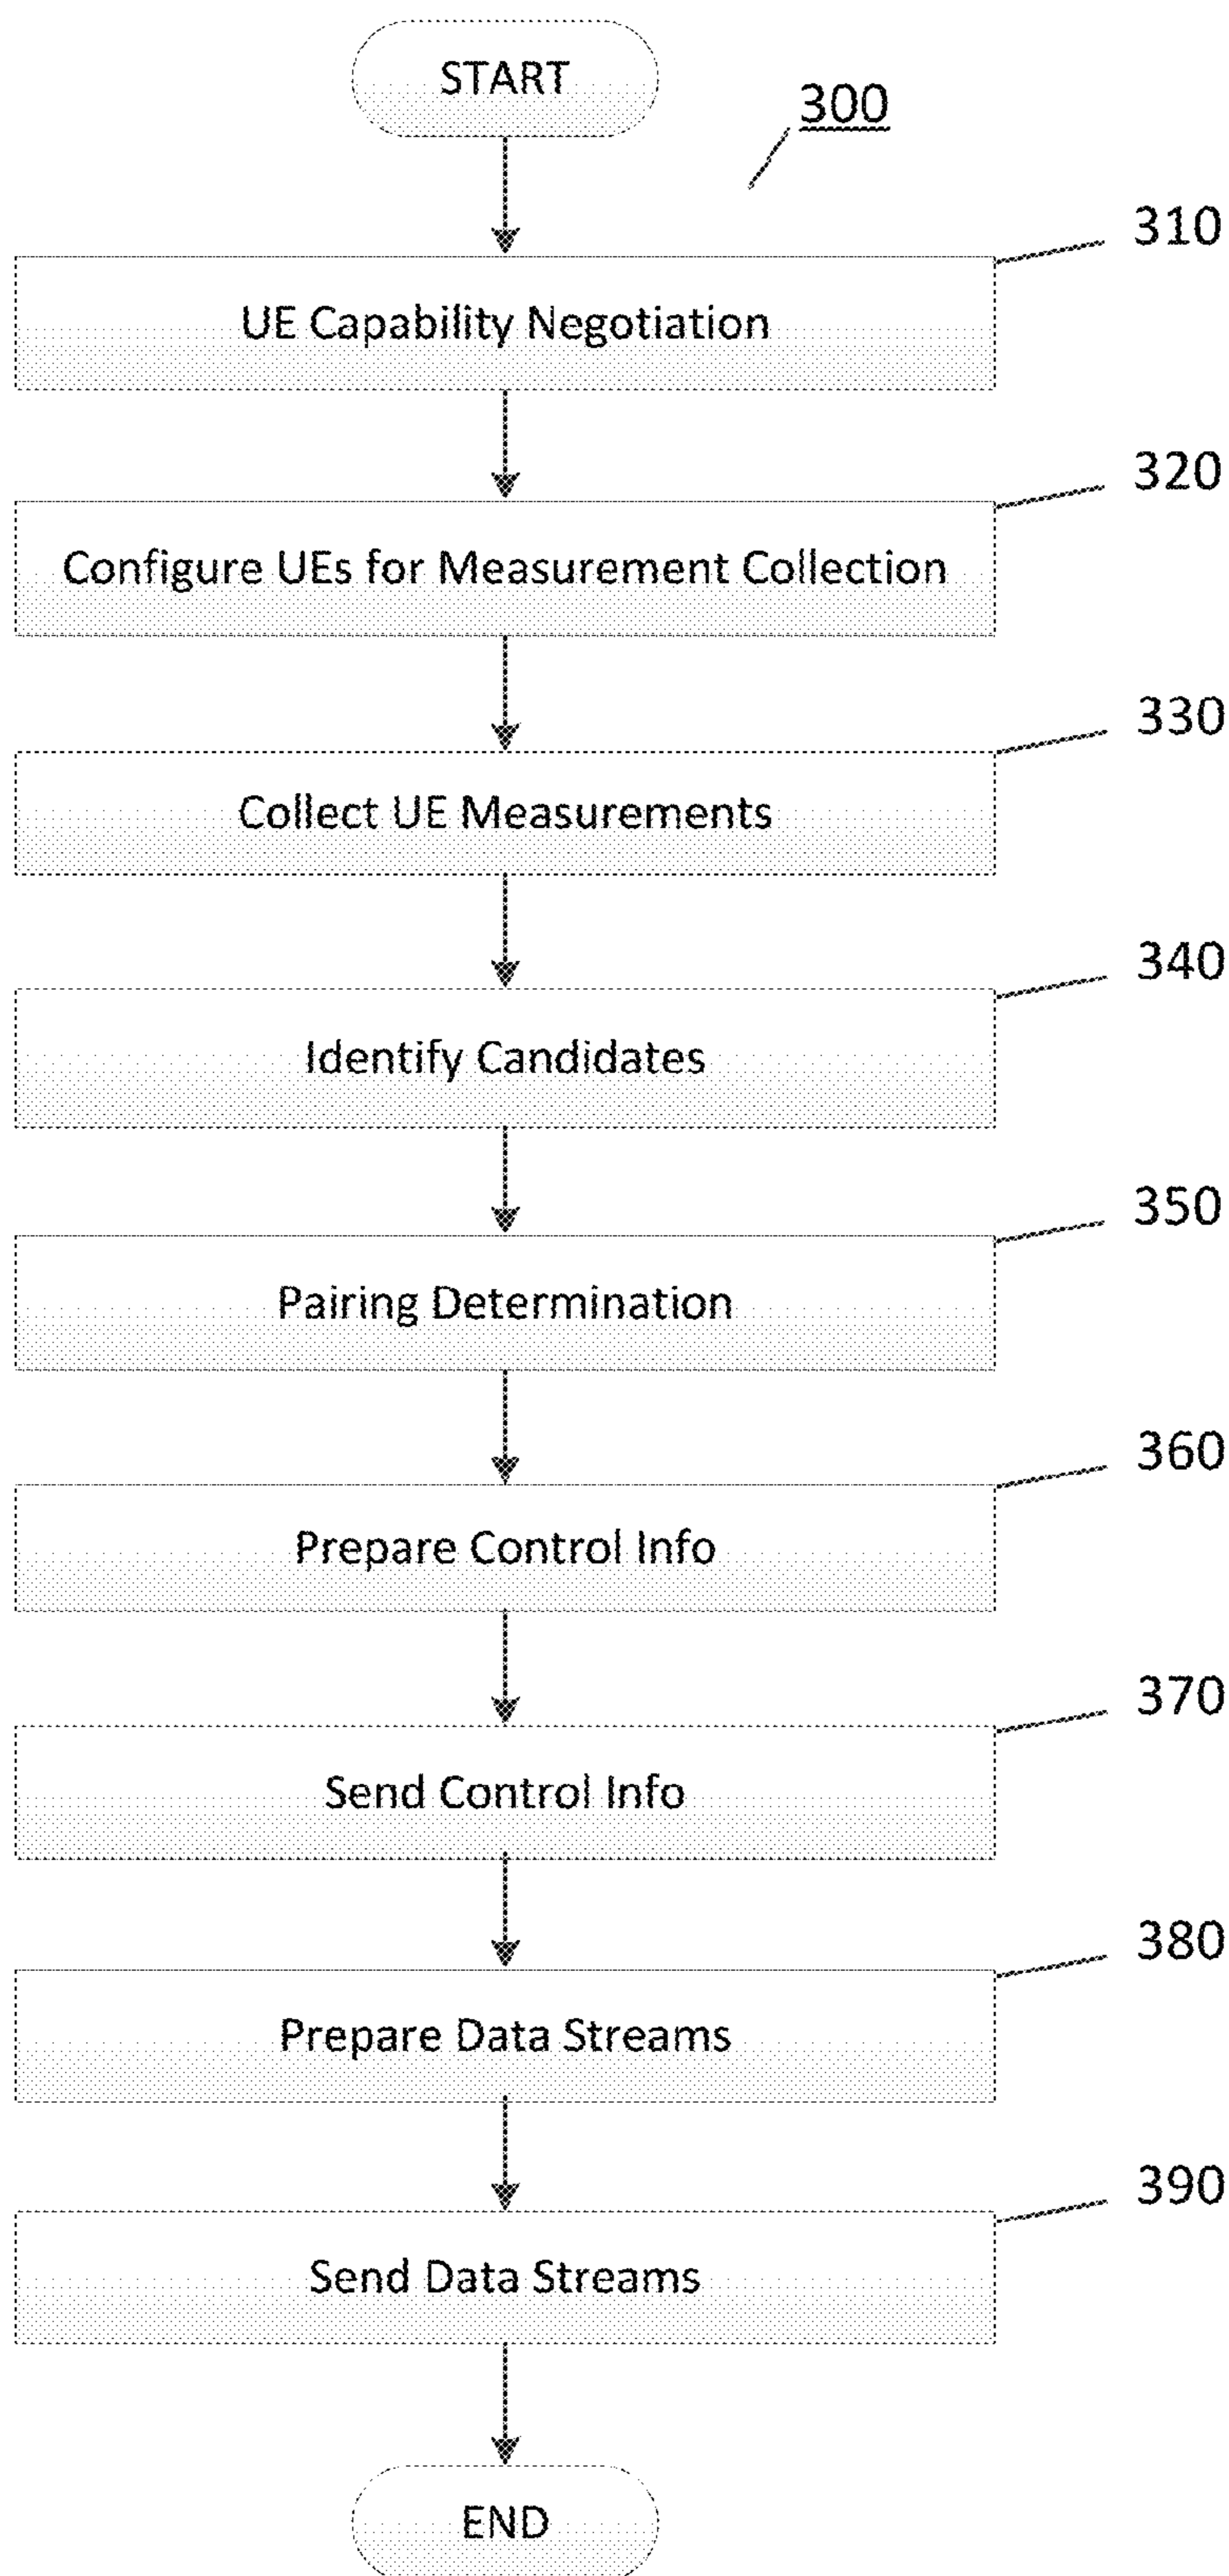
START

300

310
UE Capability Negotiation

320
Configure UEs for Measurement Collection

330
Collect UE Measurements

340
Identify Candidates

350
Pairing Determination

360
Prepare Control Info

370
Send Control Info

380
Prepare Data Streams

390
Send Data Streams

END